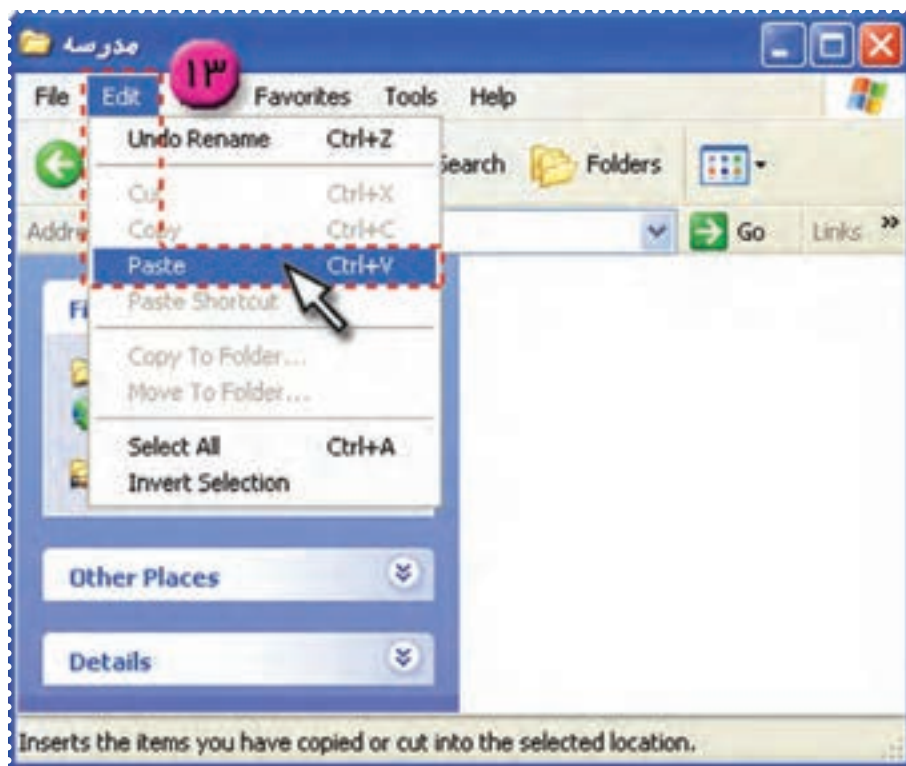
مدرسه

File Edit ۱۳ Favorites Tools Help

Undo Rename Ctrl+Z

Cut Ctrl+X

Copy Ctrl+C

Paste Ctrl+V

Paste Shortcut

Copy To Folder...

Move To Folder...

Select All Ctrl+A

Invert Selection

Search Folders

Addr

Go Links »

Fi

Other Places

Details

Inserts the items you have copied or cut into the selected location.